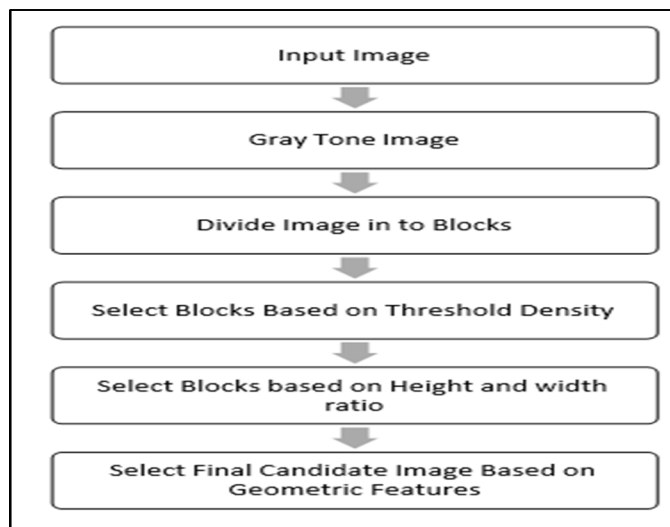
Input Image

Gray Tone Image

Divide Image in to Blocks

Select Blocks Based on Threshold Density

Select Blocks based on Height and width ratio

Select Final Candidate Image Based on Geometric Features